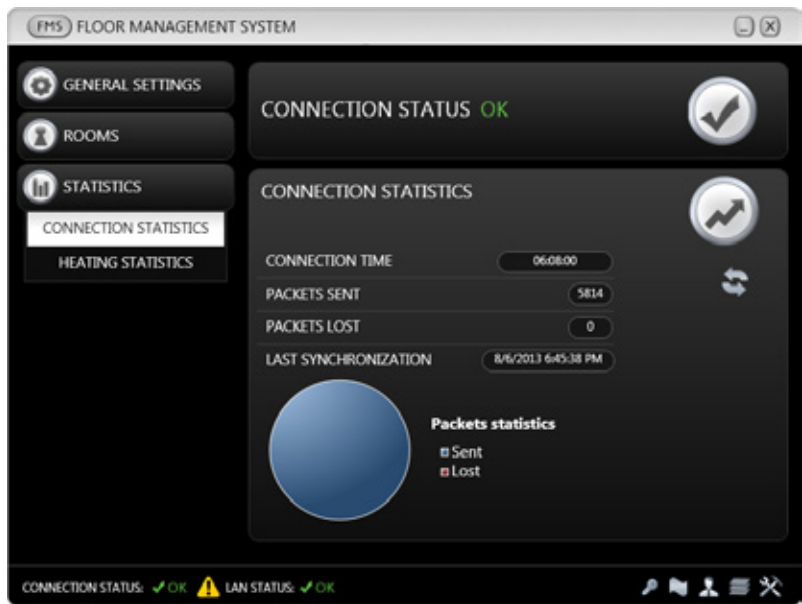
FMS FLOOR MANAGEMENT SYSTEM

GENERAL SETTINGS

ROOMS

STATISTICS

CONNECTION STATISTICS

HEATING STATISTICS

CONNECTION STATUS OK

CONNECTION STATISTICS

| CONNECTION TIME | 06:08:00 |
|---|---|
| PACKETS SENT | 5814 |
| PACKETS LOST | 0 |
| LAST SYNCHRONIZATION | 8/6/2013 6:45:38 PM |

Packets statistics
Sent
Lost

CONNECTION STATUS: ✓OK LAN STATUS: ✓OK